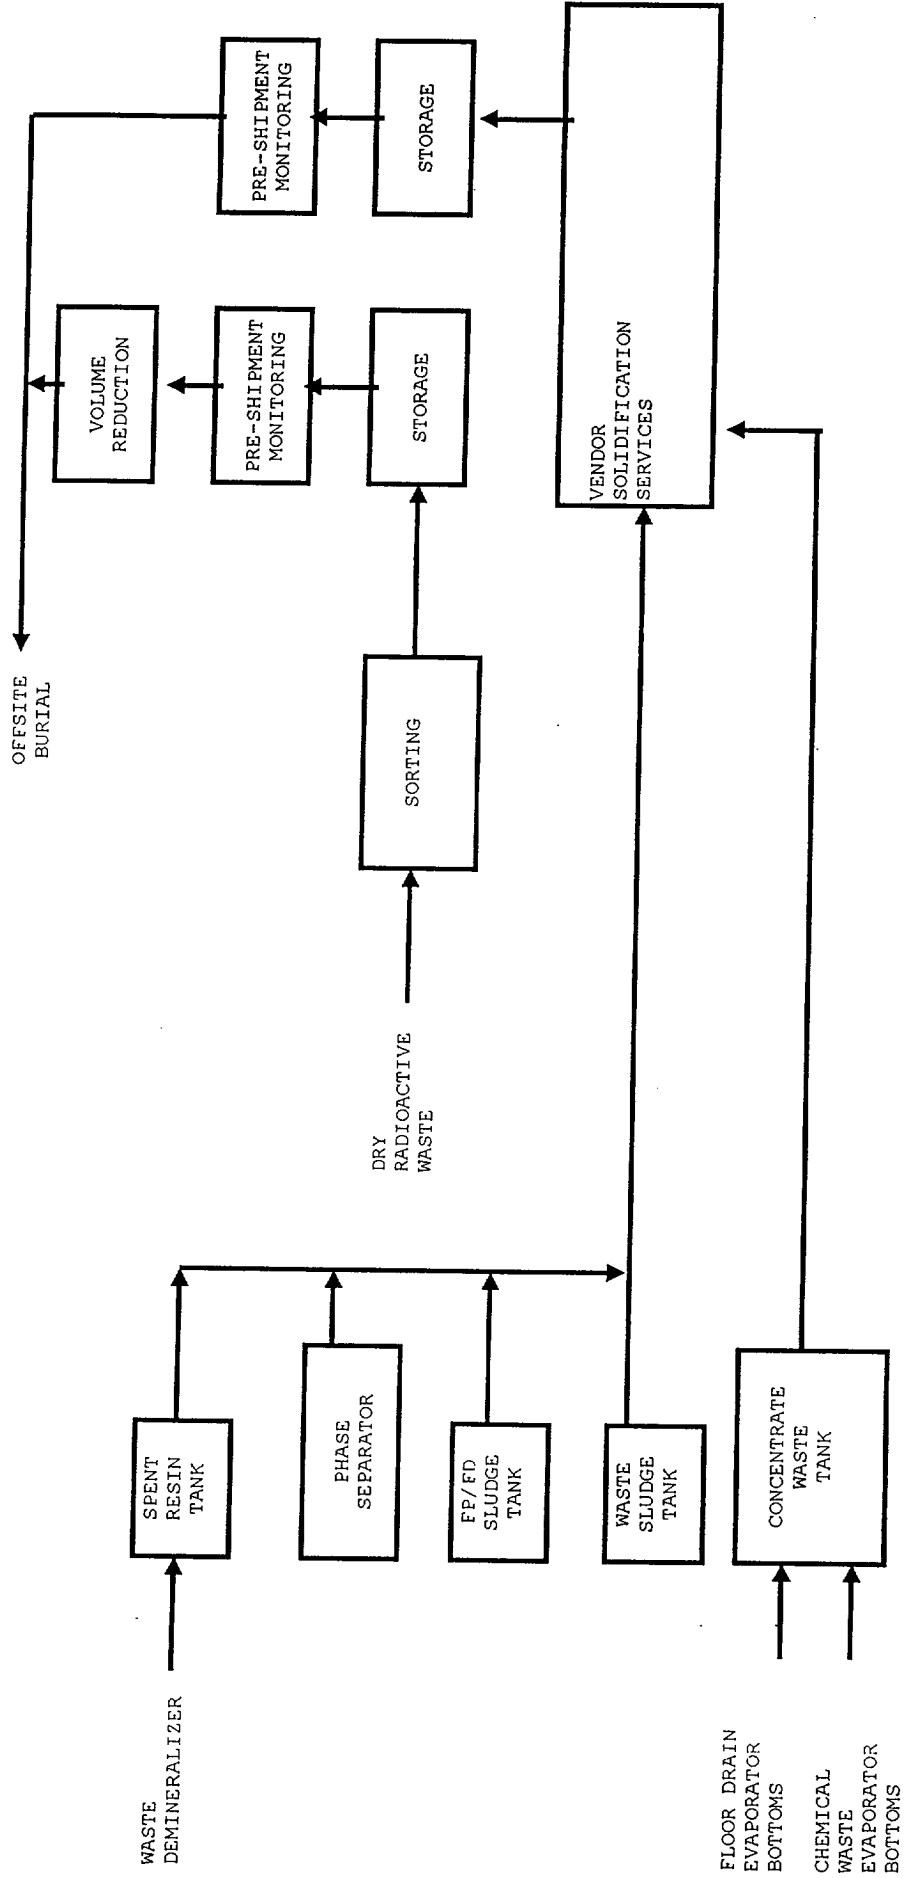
WASTE DEMINERALIZER

SPENT RESIN TANK

PHASE SEPARATOR

FP/FD SLUDGE TANK

WASTE SLUDGE TANK

FLOOR DRAIN EVAPORATOR BOTTOMS

CHEMICAL WASTE EVAPORATOR BOTTOMS

CONCENTRATE WASTE TANK

DRY RADIOACTIVE WASTE

SORTING

VENDOR SOLIDIFICATION SERVICES

STORAGE

PRE-SHIPMENT MONITORING

VOLUME REDUCTION

STORAGE

PRE-SHIPMENT MONITORING

OFFSITE BURIAL